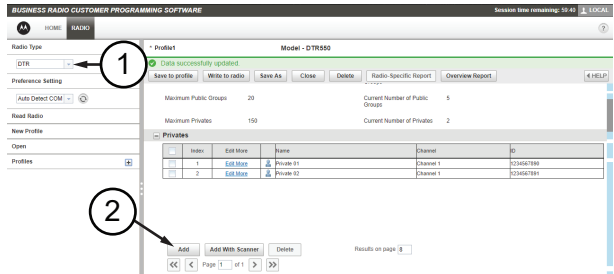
BUSINESS RADIO CUSTOMER PROGRAMMING SOFTWARE

Session time remaining: 59:40 LOCAL

HOME RADIO

?

Radio Type

DTR

1

Preference Setting

Auto Detect COM

Read Radio

New Profile

Open

Profiles

* Profile1

Model - DTR550

Data successfully updated.

Save to profile | Write to radio | Save As | Close | Delete | Radio-Specific Report | Overview Report

HELP

Maximum Public Groups 20

Current Number of Public Groups 5

Maximum Privates 150

Current Number of Privates 2

Privates

| | Index | Edit More | Name | Channel | ID |
|---|---|---|---|---|---|
| | 1 | Edit More | Private 01 | Channel 1 | 1234567890 |
| | 2 | Edit More | Private 02 | Channel 1 | 1234567891 |

2

Add | Add With Scanner | Delete

Results on page 8

Page 1 of 1